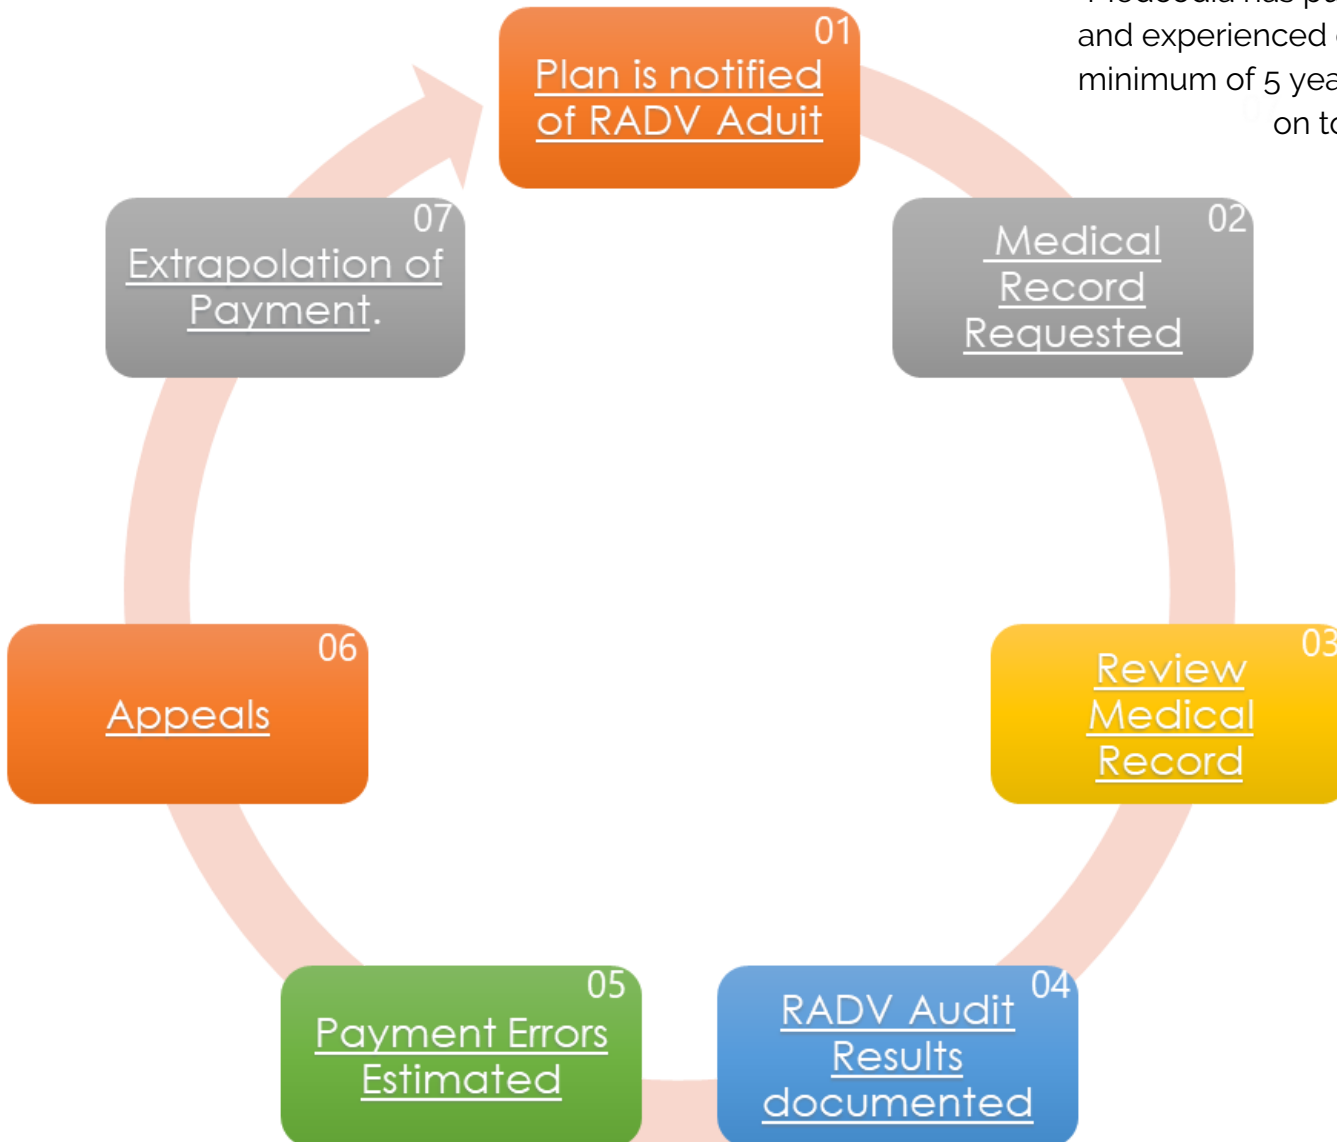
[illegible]
and experienced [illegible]
minimum of 5 yea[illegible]
on to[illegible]

01
Plan is notified of RADV Adult

02
Medical Record Requested

03
Review Medical Record

04
RADV Audit Results documented

05
Payment Errors Estimated

06
Appeals

07
Extrapolation of Payment.